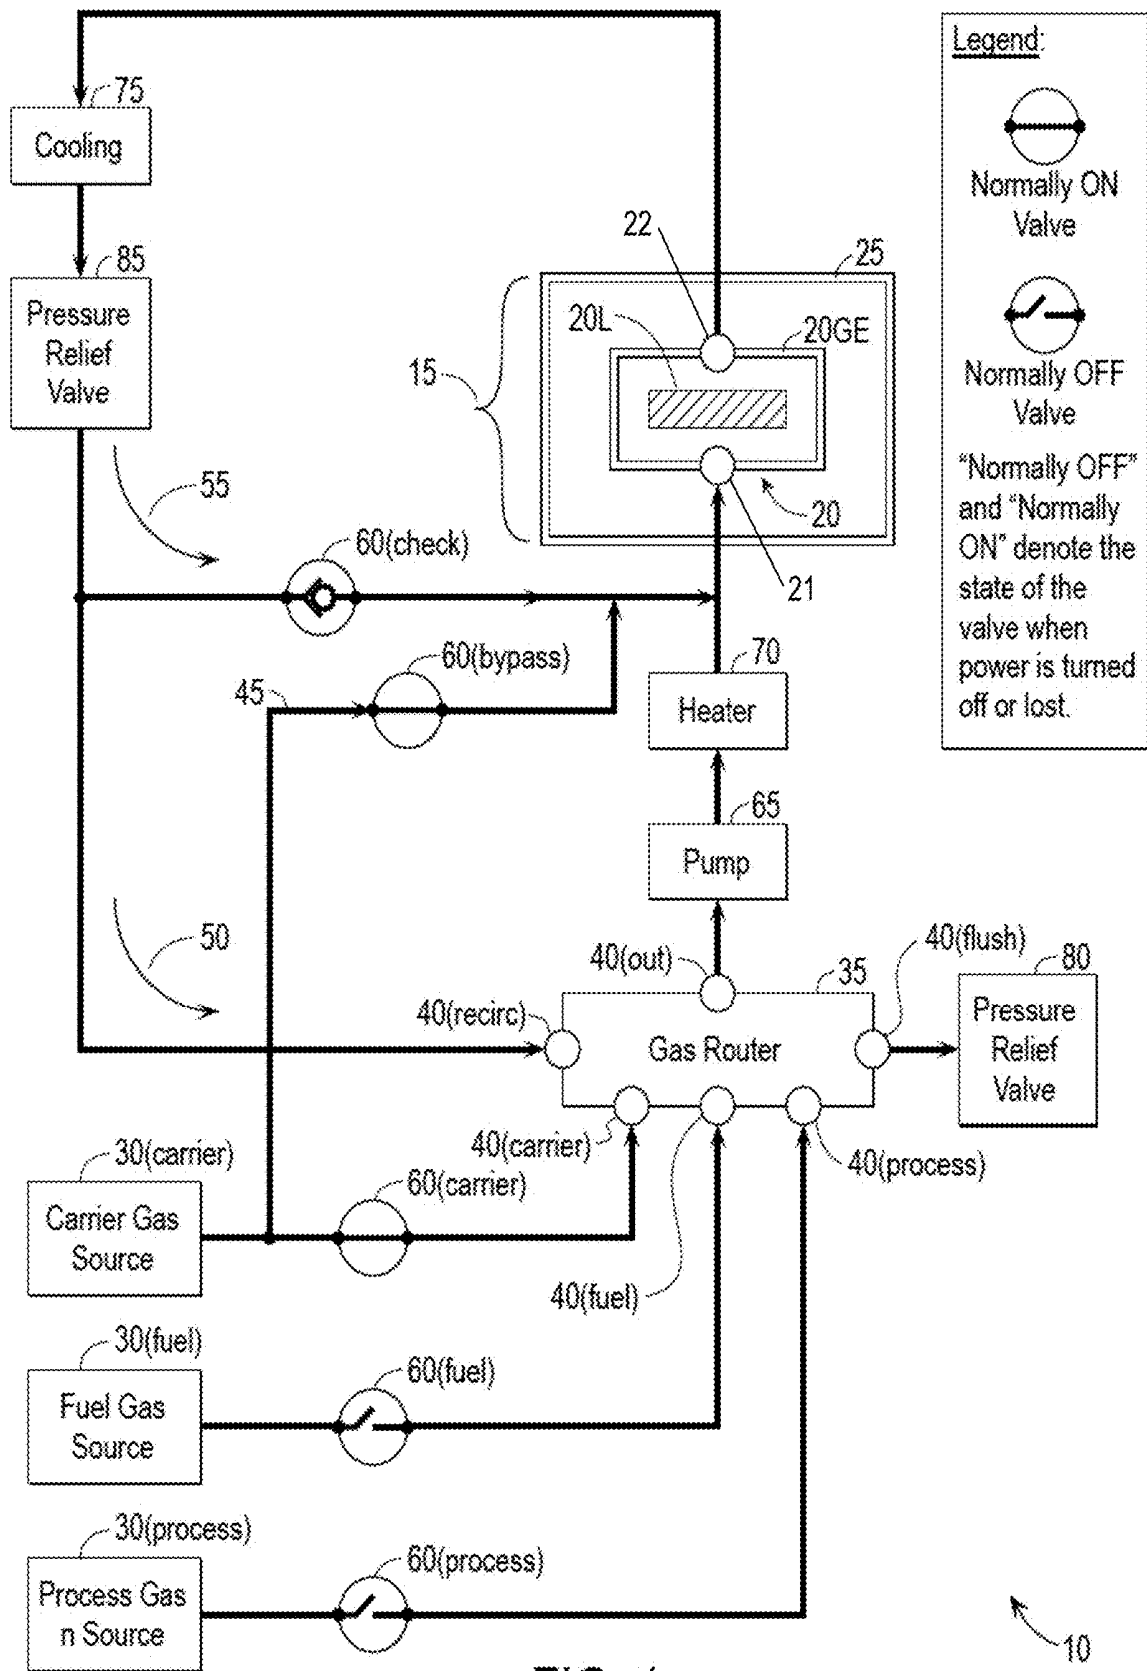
Legend:

Normally ON Valve

Normally OFF Valve

"Normally OFF" and "Normally ON" denote the state of the valve when power is turned off or lost.

75
Cooling

85
Pressure Relief Valve

22
25
20L
20GE
15
20
21

55
60(check)

60(bypass)
45
70
Heater

65
Pump

50
40(out)
35
40(flush)
80
40(recirc)
Gas Router
Pressure Relief Valve

40(carrier)
40(process)
30(carrier)
60(carrier)
Carrier Gas Source

40(fuel)

30(fuel)
60(fuel)
Fuel Gas Source

30(process)
60(process)
Process Gas n Source

10